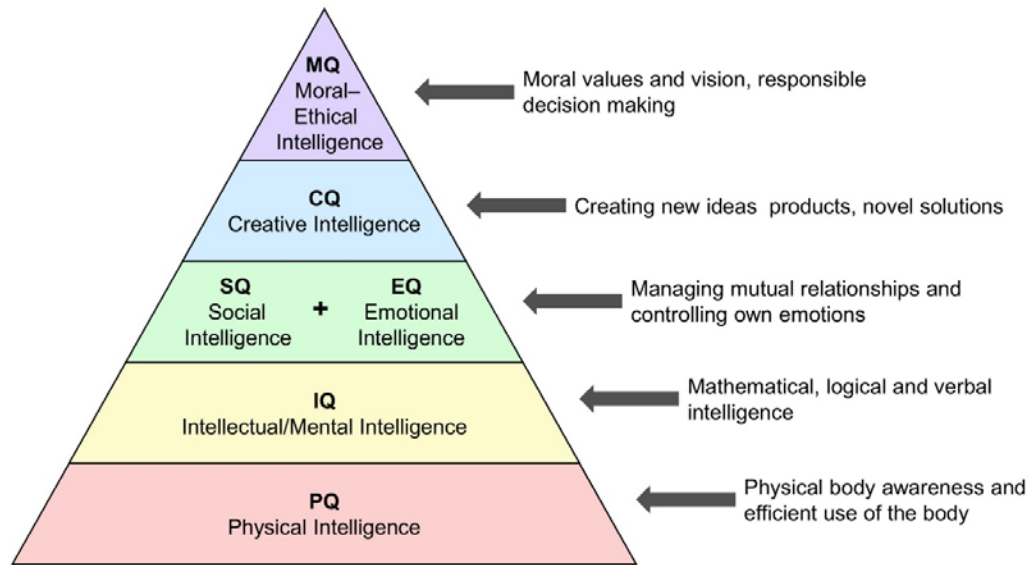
MQ
Moral–Ethical Intelligence

Moral values and vision, responsible decision making

CQ
Creative Intelligence

Creating new ideas  products, novel solutions

SQ
Social Intelligence

+

EQ
Emotional Intelligence

Managing mutual relationships and controlling own emotions

IQ
Intellectual/Mental Intelligence

Mathematical, logical and verbal intelligence

PQ
Physical Intelligence

Physical body awareness and efficient use of the body